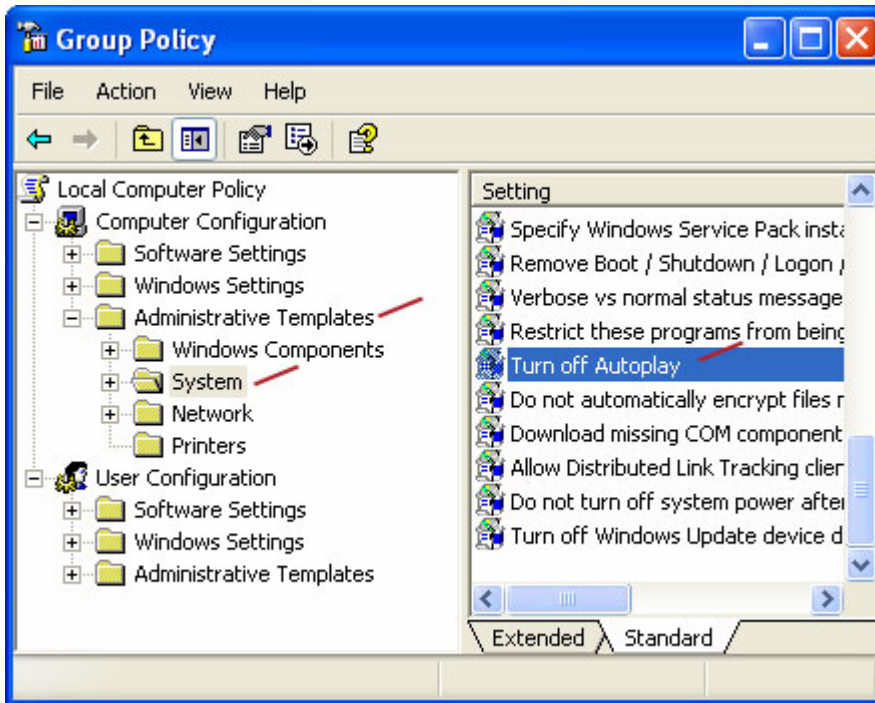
Group Policy

File Action View Help

Local Computer Policy
Computer Configuration
Software Settings
Windows Settings
Administrative Templates
Windows Components
System
Network
Printers
User Configuration
Software Settings
Windows Settings
Administrative Templates

Setting
Specify Windows Service Pack insta
Remove Boot / Shutdown / Logon
Verbose vs normal status message
Restrict these programs from being
Turn off Autoplay
Do not automatically encrypt files
Download missing COM component
Allow Distributed Link Tracking clier
Do not turn off system power after
Turn off Windows Update device d

Extended Standard